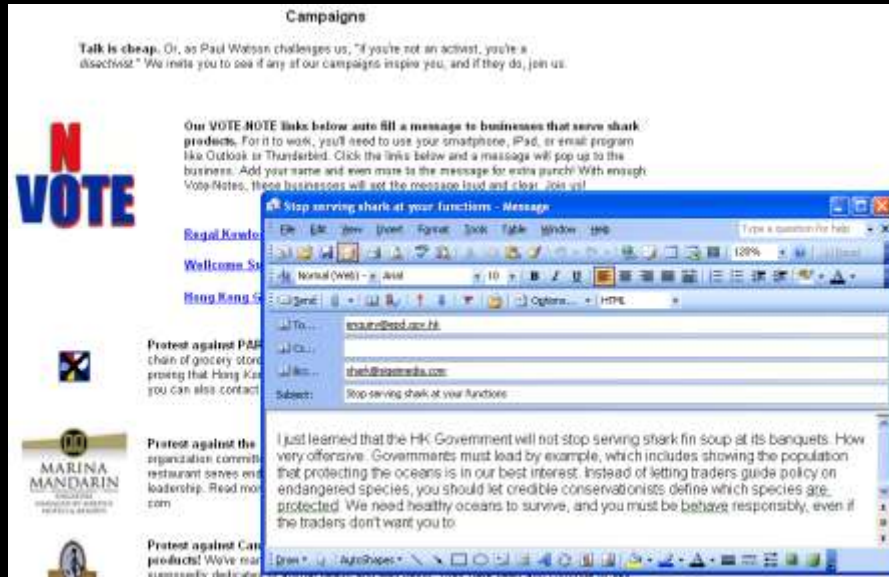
Campaigns

Talk is cheap. Or, as Paul Watson challenges us, "if you're not an activist, you're a disactivist." We invite you to see if any of our campaigns inspire you, and if they do, join us.

N
VOTE

Our VOTE-NOTE links below auto fill a message to businesses that serve shark products. For it to work, you'll need to use your smartphone, iPad, or email program like Outlook or Thunderbird. Click the links below and a message will pop up to the business. Add your name and even more to the message for extra punch! With enough Vote-Notes, these businesses will get the message loud and clear. Join us!

Regal Kowlo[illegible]

Wellcome Su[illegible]

Hong Kong G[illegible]

Protest against PAR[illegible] chain of grocery stor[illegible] proving that Hong Ko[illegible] you can also contact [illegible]

MARINA MANDARIN

Protest against the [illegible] organization committ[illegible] restaurant serves end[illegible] leadership. Read mor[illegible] com

Protest against Can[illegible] products! We've mar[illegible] supposedly delicate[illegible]

Stop serving shark at your functions - Message

File Edit View Insert Format Tools Table Window Help

Type a question for help

120%

Normal (Web) Arial 10 B I U

Send Options... HTML

To... enquiry@epd.gov.hk

Cc...

Bcc... shark@sigemedia.com

Subject: Stop serving shark at your functions

I just learned that the HK Government will not stop serving shark fin soup at its banquets. How very offensive. Governments must lead by example, which includes showing the population that protecting the oceans is in our best interest. Instead of letting traders guide policy on endangered species, you should let credible conservationists define which species are protected. We need healthy oceans to survive, and you must be behave responsibly, even if the traders don't want you to.

Draw AutoShapes